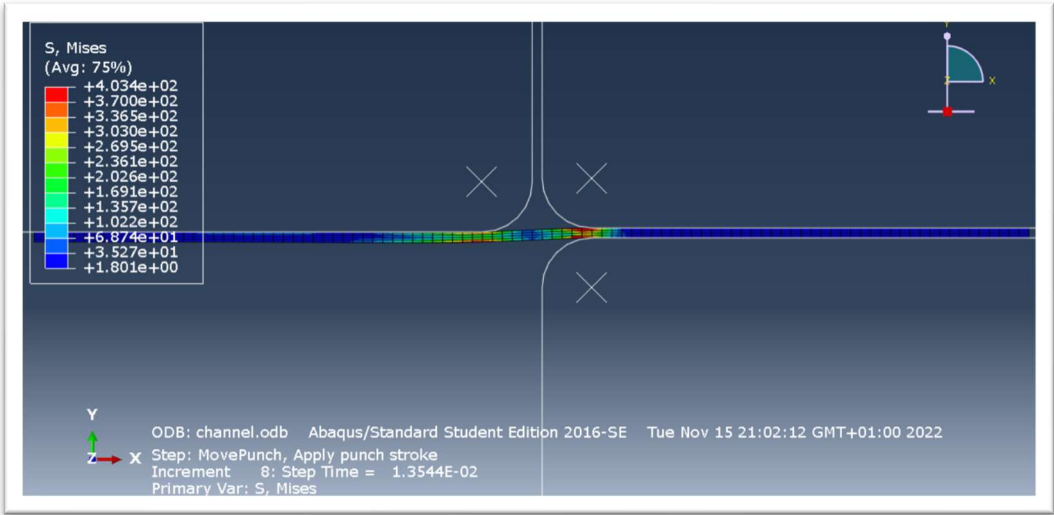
S, Mises
(Avg: 75%)
+4.034e+02
+3.700e+02
+3.365e+02
+3.030e+02
+2.695e+02
+2.361e+02
+2.026e+02
+1.691e+02
+1.357e+02
+1.022e+02
+6.874e+01
+3.527e+01
+1.801e+00

Y
Z
X

Y
Z
X

ODB: channel.odb Abaqus/Standard Student Edition 2016-SE Tue Nov 15 21:02:12 GMT+01:00 2022
Step: MovePunch, Apply punch stroke
Increment 8: Step Time = 1.3544E-02
Primary Var: S, Mises